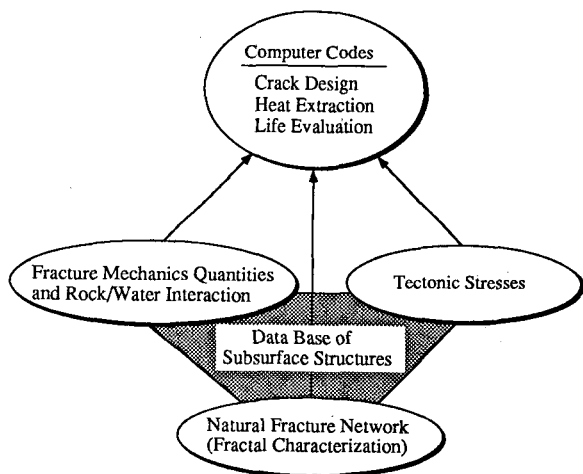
Computer Codes

Crack Design
Heat Extraction
Life Evaluation

Fracture Mechanics Quantities and Rock/Water Interaction

Tectonic Stresses

Data Base of Subsurface Structures

Natural Fracture Network (Fractal Characterization)